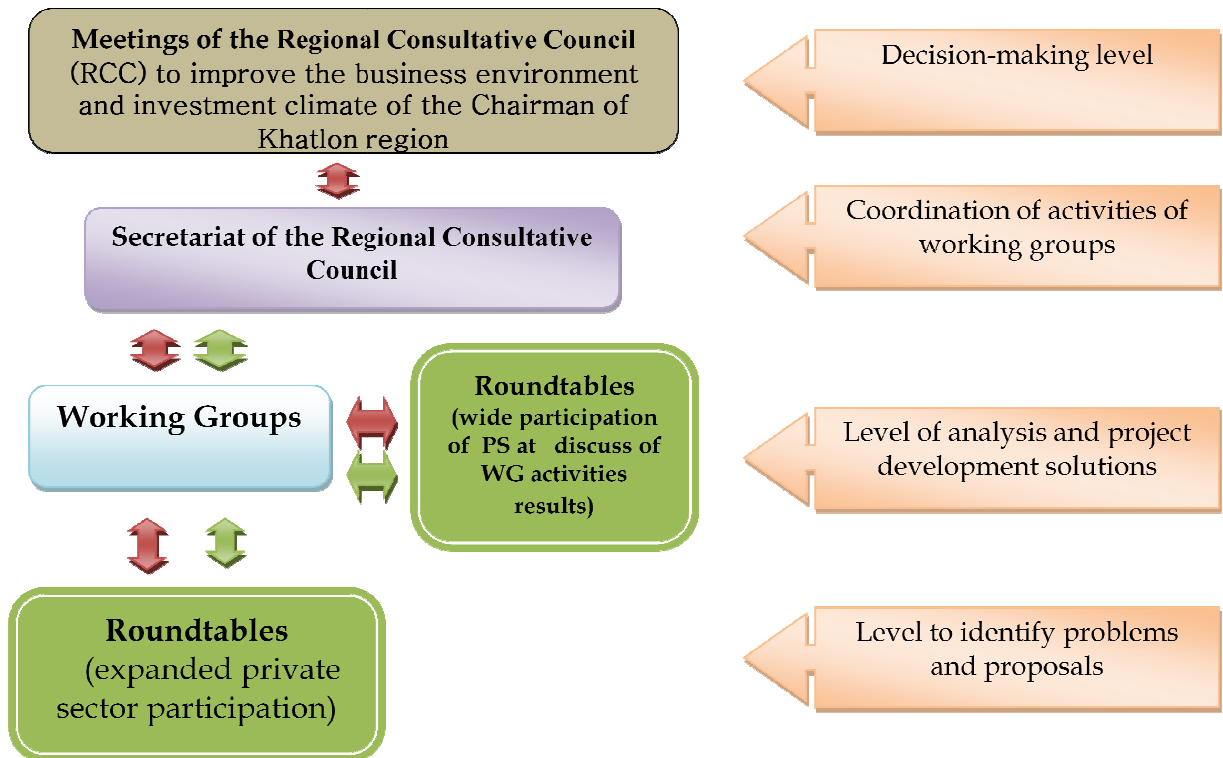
Meetings of the Regional Consultative Council (RCC) to improve the business environment and investment climate of the Chairman of Khatlon region

Decision-making level

Secretariat of the Regional Consultative Council

Coordination of activities of working groups

Working Groups

Roundtables (wide participation of PS at discuss of WG activities results)

Level of analysis and project development solutions

Roundtables (expanded private sector participation)

Level to identify problems and proposals